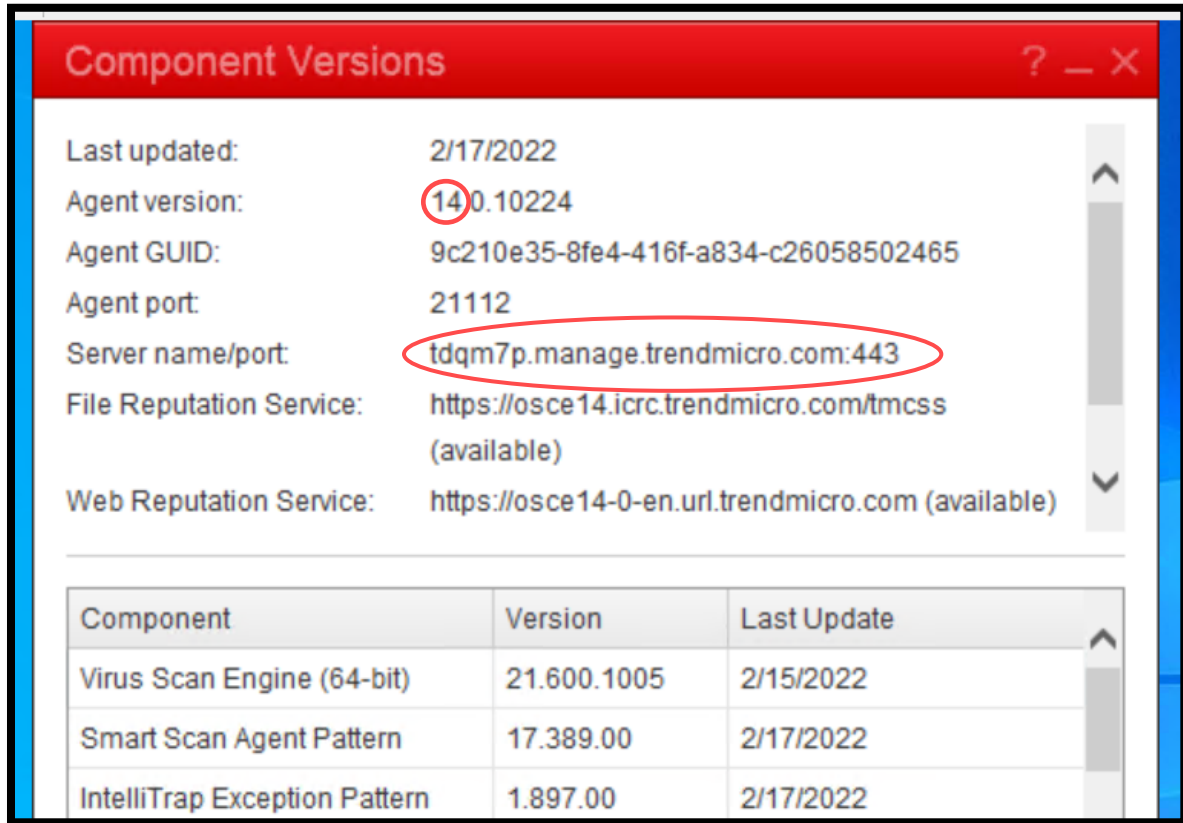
Component Versions

? _ X

Last updated: 2/17/2022
Agent version: 14.0.10224
Agent GUID: 9c210e35-8fe4-416f-a834-c26058502465
Agent port: 21112
Server name/port: tdqm7p.manage.trendmicro.com:443
File Reputation Service: https://osce14.icrc.trendmicro.com/tmcss (available)
Web Reputation Service: https://osce14-0-en.url.trendmicro.com (available)

| Component | Version | Last Update |
|---|---|---|
| Virus Scan Engine (64-bit) | 21.600.1005 | 2/15/2022 |
| Smart Scan Agent Pattern | 17.389.00 | 2/17/2022 |
| IntelliTrap Exception Pattern | 1.897.00 | 2/17/2022 |